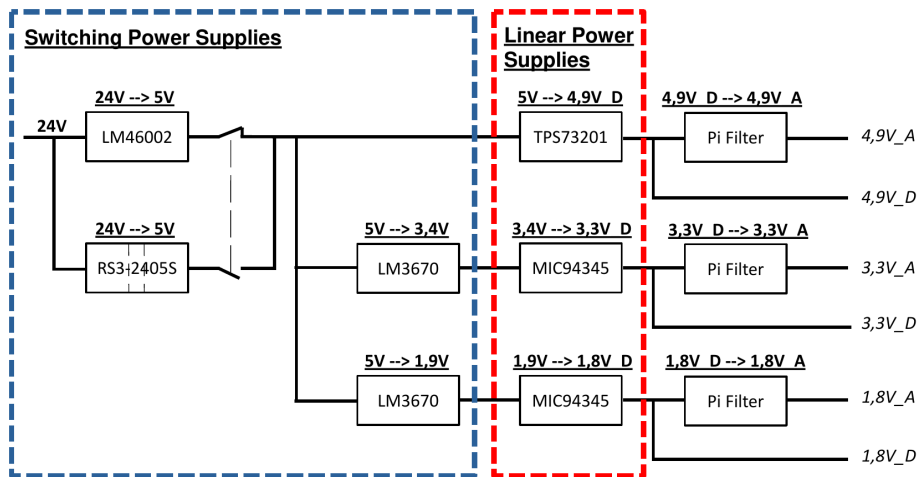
Switching Power Supplies

Linear Power Supplies

24V

24V --> 5V

LM46002

24V --> 5V

RS3-2405S

5V --> 3,4V

LM3670

5V --> 1,9V

LM3670

5V --> 4,9V_D

TPS73201

3,4V --> 3,3V_D

MIC94345

1,9V --> 1,8V_D

MIC94345

4,9V_D --> 4,9V_A

Pi Filter

3,3V_D --> 3,3V_A

Pi Filter

1,8V_D --> 1,8V_A

Pi Filter

4,9V_A

4,9V_D

3,3V_A

3,3V_D

1,8V_A

1,8V_D